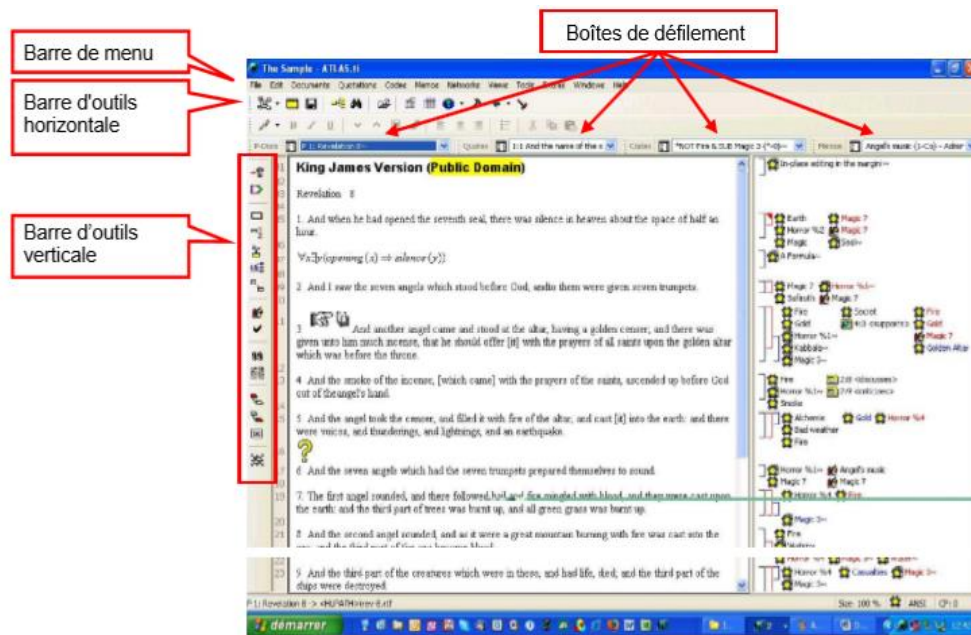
Barre de menu

Barre d'outils horizontale

Barre d'outils verticale

Boîtes de défilement

The Sample - ATLAS.ti

File Edit Documents Quotations Codes Memos Networks Views Tools Extras Windows Help

P-Docs P 1: Revelation 8~ Quotes 1:1 And the name of the s Codes *NOT Fire & SUB Magic 3 Memos Angels music (1-Co) - Admin

King James Version (Public Domain)

Revelation 8

1. And when he had opened the seventh seal, there was silence in heaven about the space of half an hour.

$\forall x \exists y (opening(x) \Rightarrow silence(y))$

2 And I saw the seven angels which stood before God; and to them were given seven trumpets.

3 And another angel came and stood at the altar, having a golden censer; and there was given unto him much incense, that he should offer [it] with the prayers of all saints upon the golden altar which was before the throne.

4 And the smoke of the incense, [which came] with the prayers of the saints, ascended up before God out of the angel's hand.

5 And the angel took the censer, and filled it with fire of the altar, and cast [it] into the earth: and there were voices, and thunderings, and lightnings, and an earthquake.

6 And the seven angels which had the seven trumpets prepared themselves to sound.

7 The first angel sounded, and there followed hail and fire mingled with blood, and they were cast upon the earth: and the third part of trees was burnt up, and all green grass was burnt up.

8 And the second angel sounded, and as it were a great mountain burning with fire was cast into the sea: and the third part of the sea became blood;

9 And the third part of the creatures which were in the sea, and had life, died; and the third part of the ships were destroyed.

In-place editing in the margin~
Earth Magic 7 Horror %2 Magic 7 Magic Soul~
A Formula~
Magic 7 Horror %1~ Sulfur Magic 7
Fire Secret Fire Gold Gold Horror %1~ Magic 7 Kabbala~ Golden Altar Magic 3~
Fire Horror %1~ Smoke
Alchemie Gold Horror %4 Bad weather Fire
Horror %1~ Angels music Magic 7 Magic 7
Horror %4 Fire
Magic 3~
Fire
Horror %4 Casualties Magic 3~ Magic 3~

P 1: Revelation 8 -> <HUPATH>rev 8.rtf

Size 100 % ANSI CP:0

démarrer